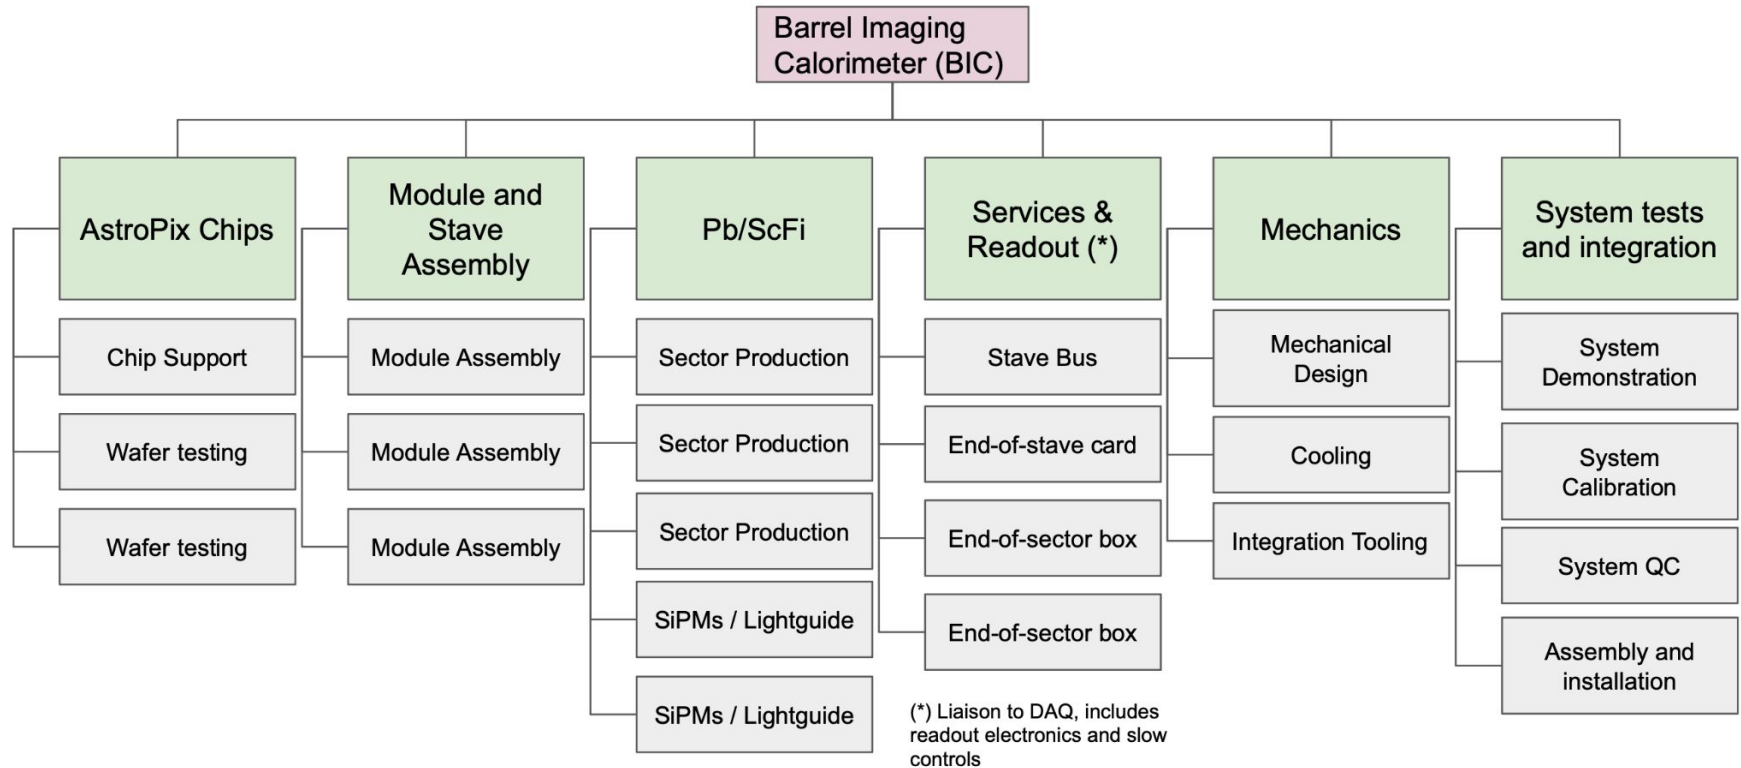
Barrel Imaging Calorimeter (BIC)

AstroPix Chips

Chip Support

Wafer testing

Wafer testing

Module and Stave Assembly

Module Assembly

Module Assembly

Module Assembly

Pb/ScFi

Sector Production

Sector Production

Sector Production

SiPMs / Lightguide

SiPMs / Lightguide

Services & Readout (*)

Stave Bus

End-of-stave card

End-of-sector box

End-of-sector box

(*) Liaison to DAQ, includes readout electronics and slow controls

Mechanics

Mechanical Design

Cooling

Integration Tooling

System tests and integration

System Demonstration

System Calibration

System QC

Assembly and installation